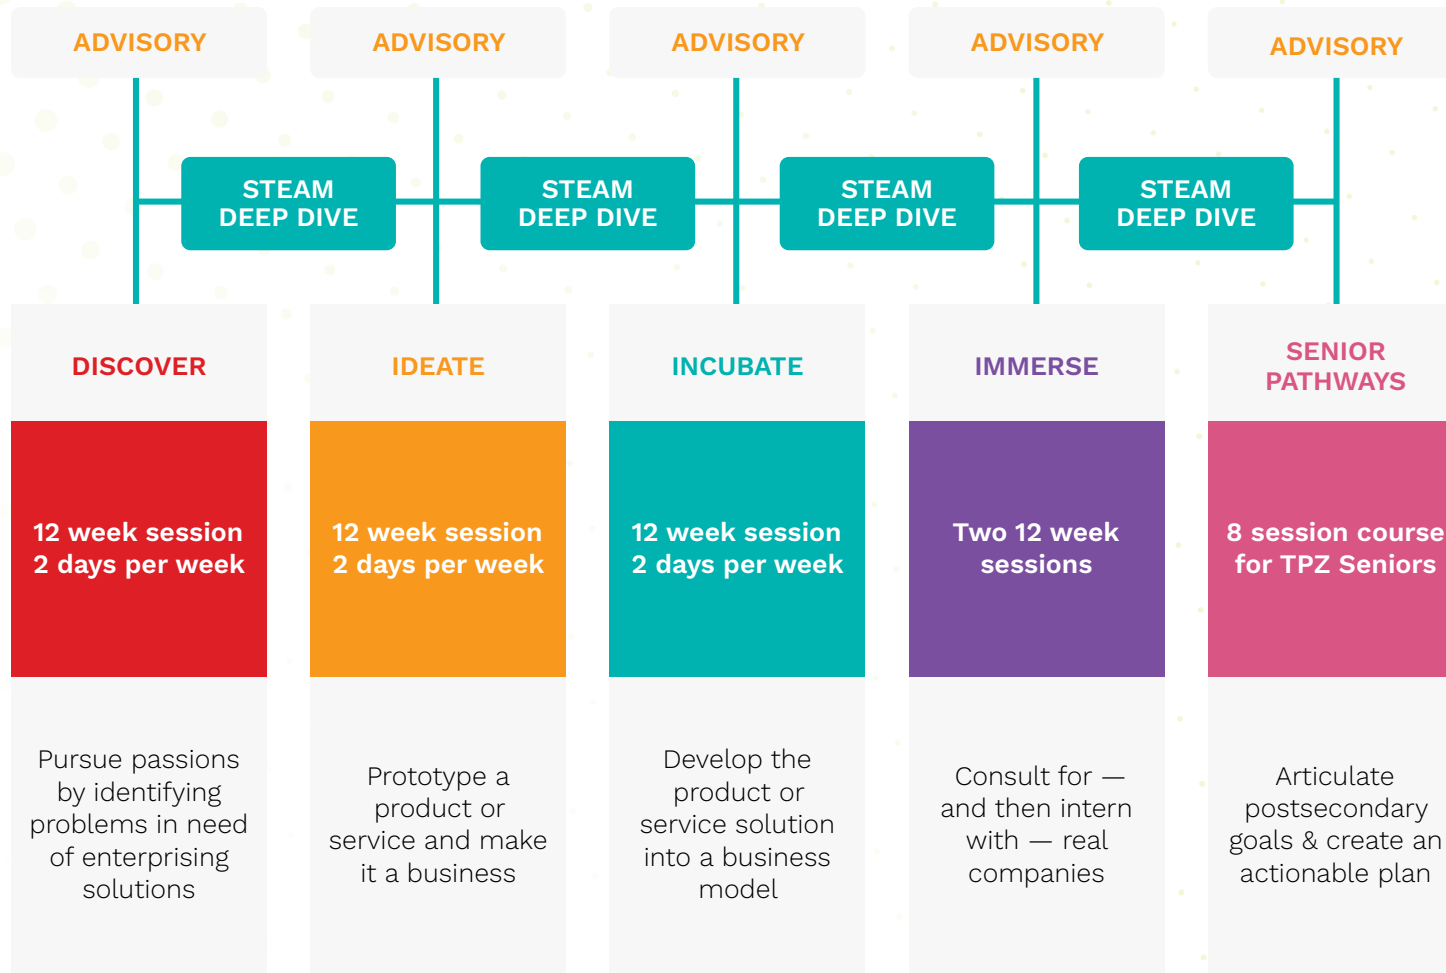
ADVISORY

ADVISORY

ADVISORY

ADVISORY

ADVISORY

STEAM DEEP DIVE

STEAM DEEP DIVE

STEAM DEEP DIVE

STEAM DEEP DIVE

DISCOVER

12 week session
2 days per week

Pursue passions by identifying problems in need of enterprising solutions

IDEATE

12 week session
2 days per week

Prototype a product or service and make it a business

INCUBATE

12 week session
2 days per week

Develop the product or service solution into a business model

IMMERSE

Two 12 week sessions

Consult for — and then intern with — real companies

SENIOR PATHWAYS

8 session course for TPZ Seniors

Articulate postsecondary goals & create an actionable plan